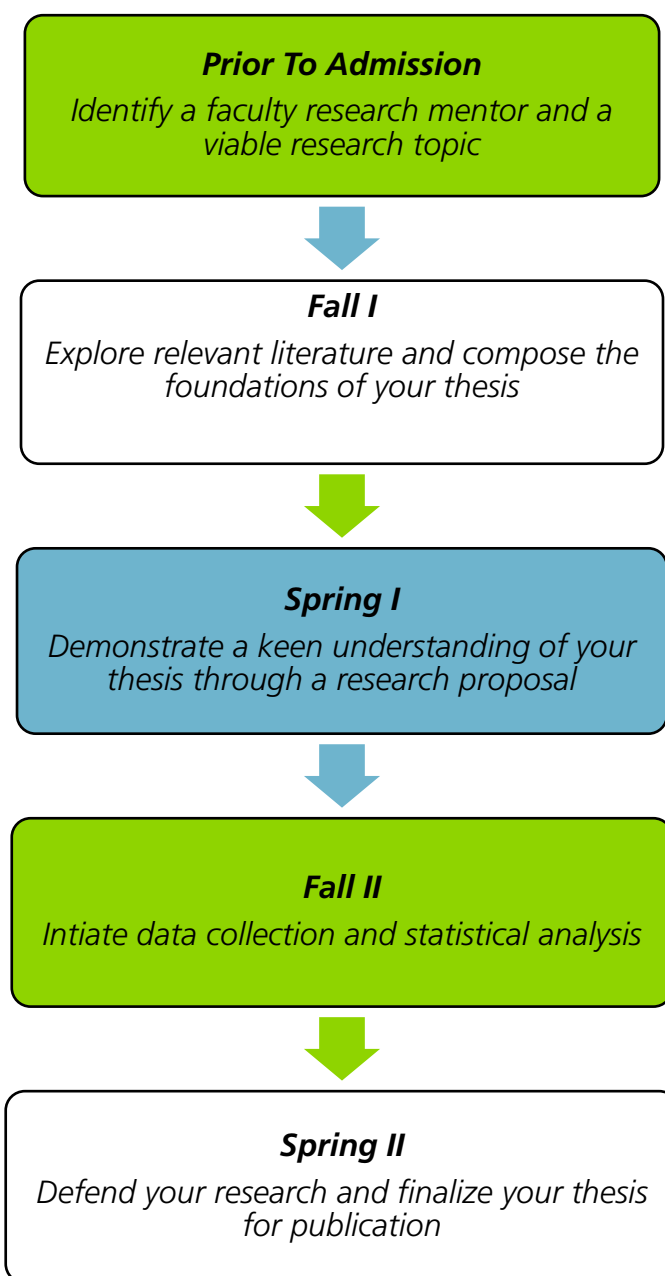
Prior To Admission
Identify a faculty research mentor and a viable research topic

Fall I
Explore relevant literature and compose the foundations of your thesis

Spring I
Demonstrate a keen understanding of your thesis through a research proposal

Fall II
Intiate data collection and statistical analysis

Spring II
Defend your research and finalize your thesis for publication